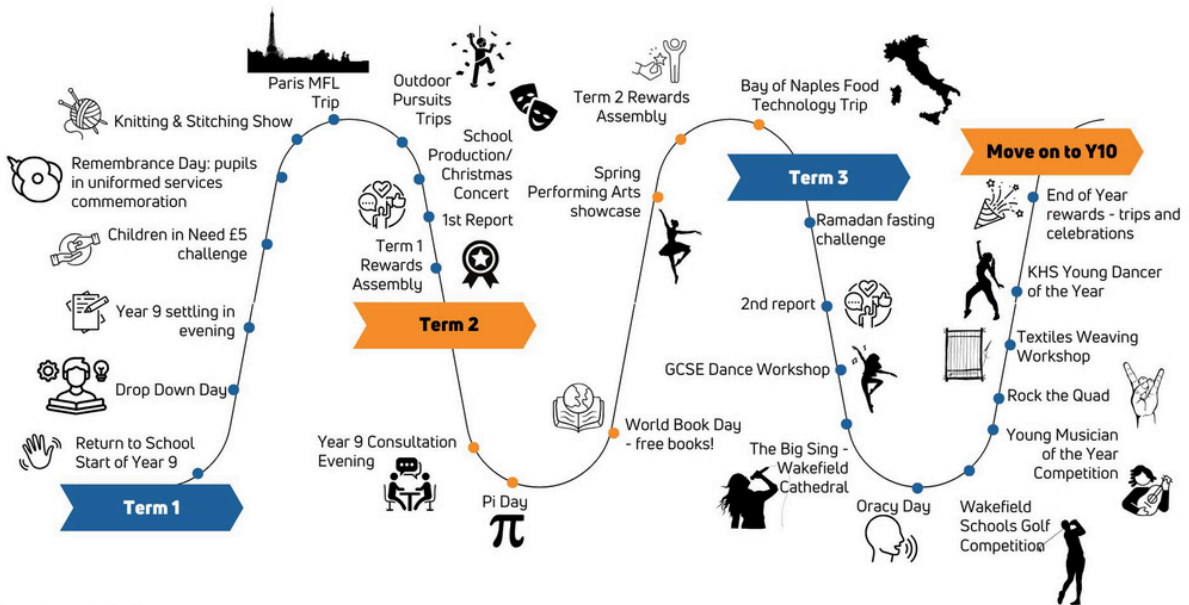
Term 1

Return to School Start of Year 9

Drop Down Day

Year 9 settling in evening

Children in Need £5 challenge

Remembrance Day: pupils in uniformed services commemoration

Knitting & Stitching Show

Paris MFL Trip

Outdoor Pursuits Trips

School Production/ Christmas Concert

1st Report

Term 1 Rewards Assembly

Term 2

Year 9 Consultation Evening

Pi Day

$\pi$

World Book Day - free books!

Spring Performing Arts showcase

Term 2 Rewards Assembly

Bay of Naples Food Technology Trip

Term 3

Ramadan fasting challenge

2nd report

GCSE Dance Workshop

The Big Sing - Wakefield Cathedral

Oracy Day

Wakefield Schools Golf Competition

Young Musician of the Year Competition

Rock the Quad

Textiles Weaving Workshop

KHS Young Dancer of the Year

End of Year rewards - trips and celebrations

Move on to Y10